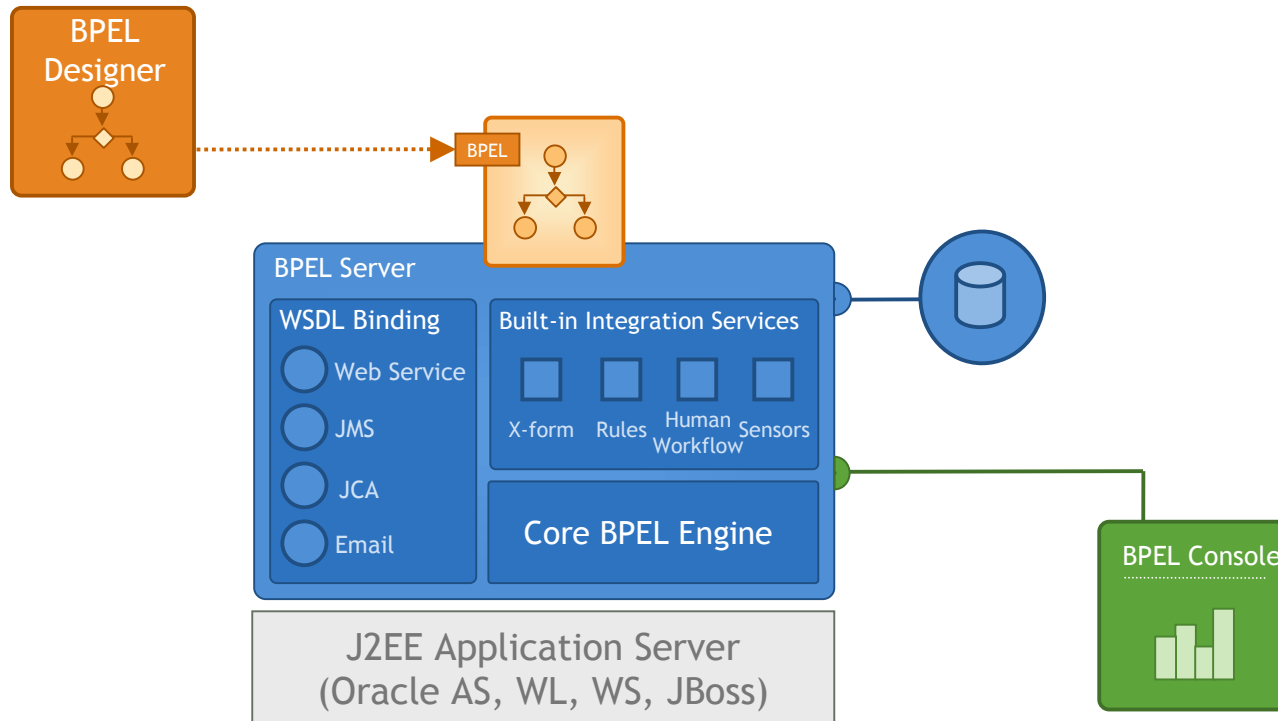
BPEL Designer

BPEL

BPEL Server

WSDL Binding

Web Service

JMS

JCA

Email

Built-in Integration Services

X-form

Rules

Human Workflow

Sensors

Core BPEL Engine

BPEL Console

J2EE Application Server (Oracle AS, WL, WS, JBoss)